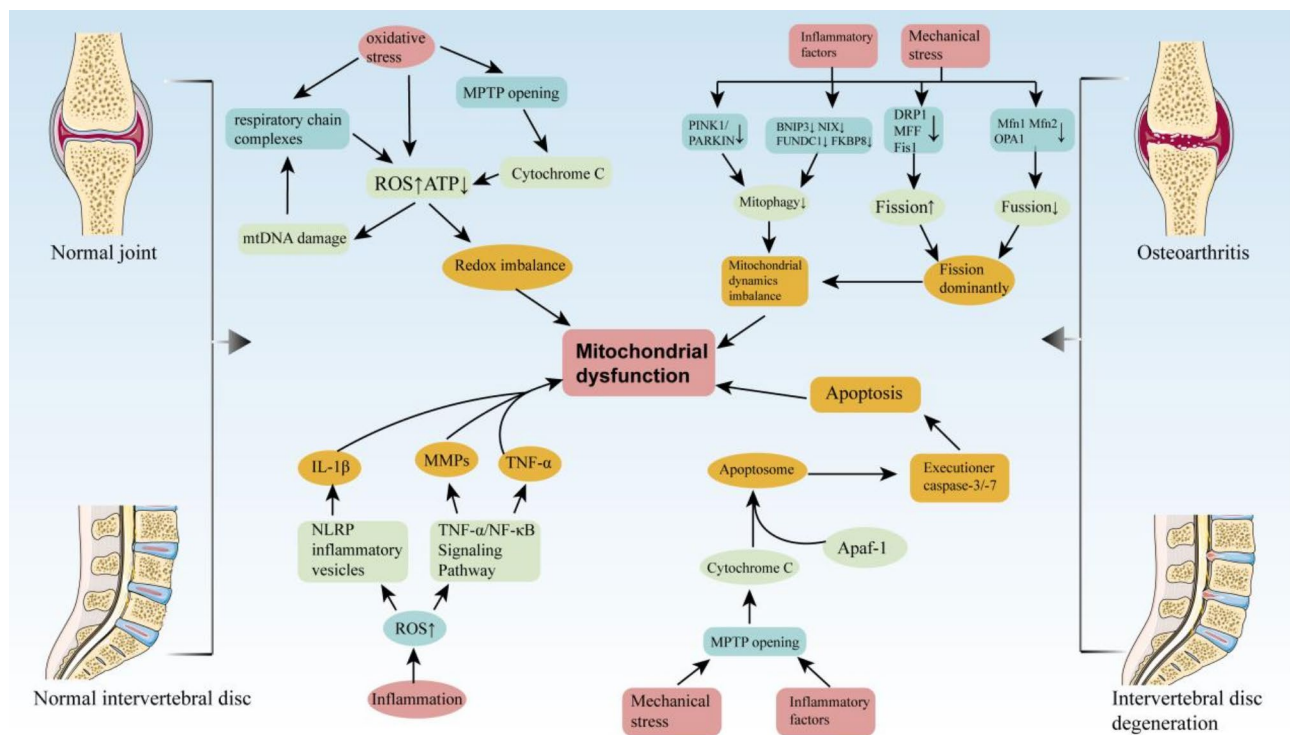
Normal joint

Normal intervertebral disc

oxidative stress

respiratory chain complexes

MPTP opening

Cytochrome C

ROS↑ATP↓

mtDNA damage

Redox imbalance

Inflammatory factors

Mechanical stress

PINK1/ PARKIN↓

BNIP3↓ NIX↓ FUNDC1↓ FKBP8↓

DRP1 MFF Fis1 ↓

Mfn1 Mfn2 OPA1 ↓

Mitophagy↓

Fission↑

Fussion↓

Mitochondrial dynamics imbalance

Fission dominantly

Osteoarthritis

Mitochondrial dysfunction

Apoptosis

IL-1β

MMPs

TNF-α

Apoptosome

Executioner caspase-3/-7

NLRP inflammatory vesicles

TNF-α/NF-κB Signaling Pathway

Apaf-1

Cytochrome C

ROS↑

MPTP opening

Inflammation

Mechanical stress

Inflammatory factors

Intervertebral disc degeneration